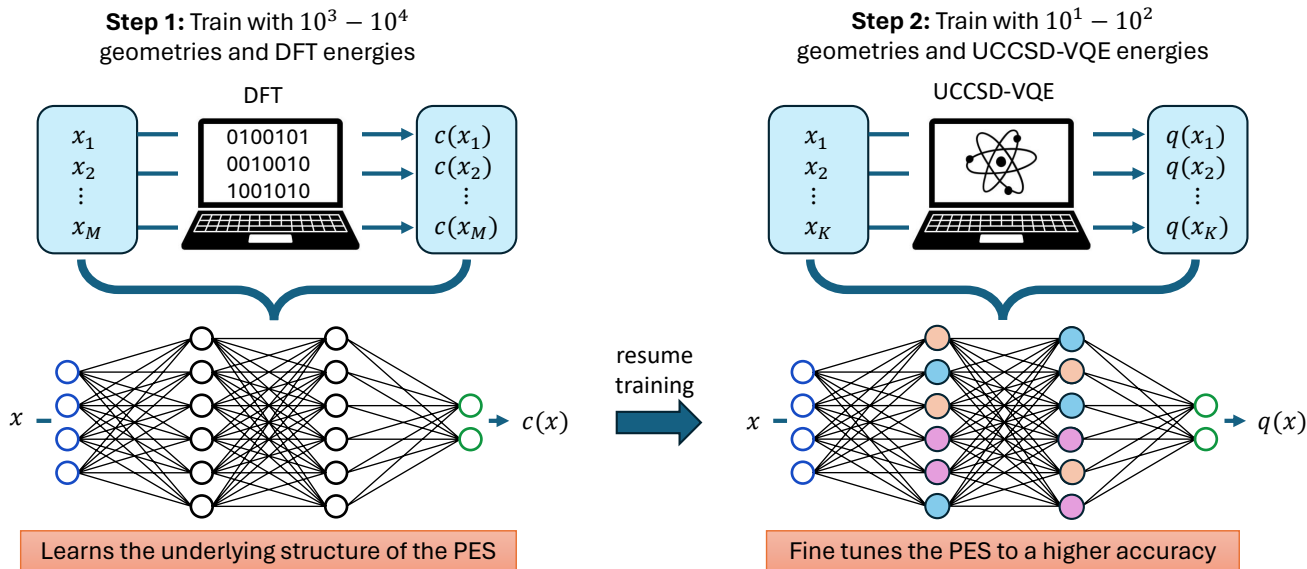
**Step 1:** Train with $10^3 - 10^4$ geometries and DFT energies

DFT

$x_1$
$x_2$
$\vdots$
$x_M$

0100101
0010010
1001010

$c(x_1)$
$c(x_2)$
$\vdots$
$c(x_M)$

$x$

$c(x)$

Learns the underlying structure of the PES

resume training

**Step 2:** Train with $10^1 - 10^2$ geometries and UCCSD-VQE energies

UCCSD-VQE

$x_1$
$x_2$
$\vdots$
$x_K$

$q(x_1)$
$q(x_2)$
$\vdots$
$q(x_K)$

$x$

$q(x)$

Fine tunes the PES to a higher accuracy